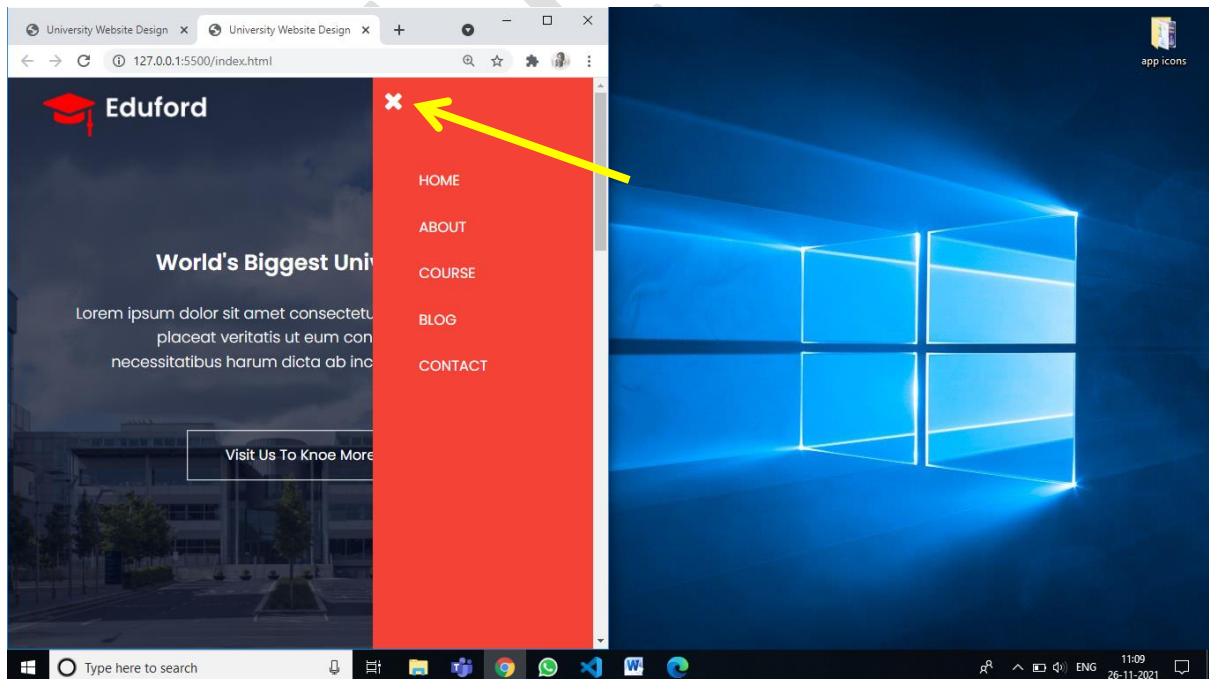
University Website Design ×
University Website Design ×
+

127.0.0.1:5500/index.html

Eduford

World's Biggest Univ

Lorem ipsum dolor sit amet consectetu
placeat veritatis ut eum con
necessitatibus harum dicta ab inc

Visit Us To Knoe More

HOME

ABOUT

COURSE

BLOG

CONTACT

app icons

Type here to search

ENG
11:09
26-11-2021